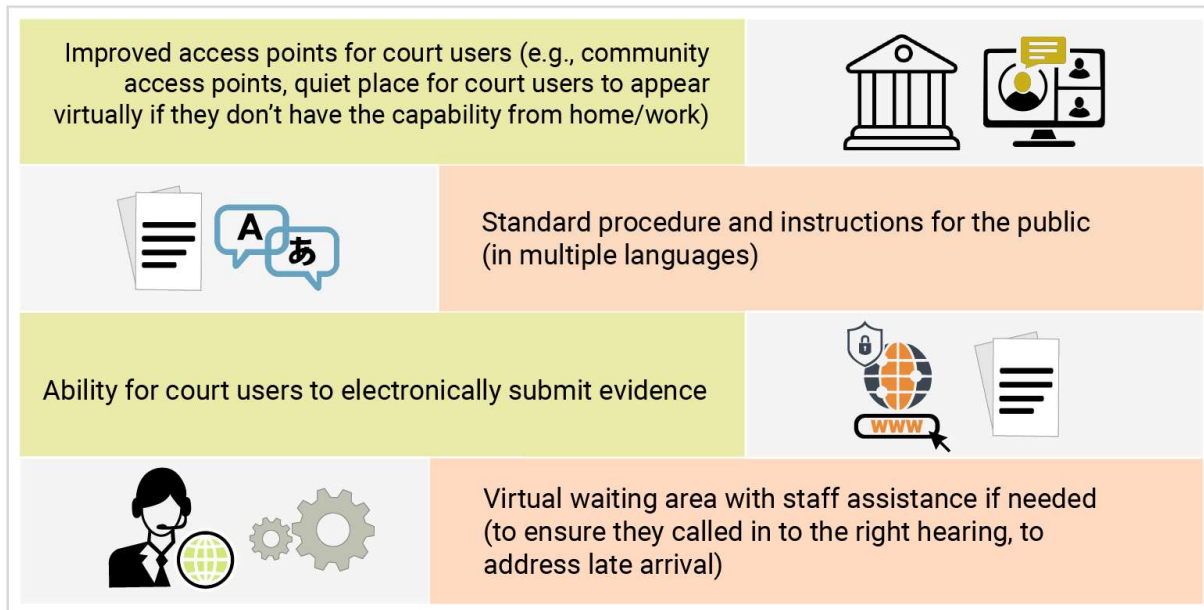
Improved access points for court users (e.g., community access points, quiet place for court users to appear virtually if they don't have the capability from home/work)

A

あ

Standard procedure and instructions for the public (in multiple languages)

Ability for court users to electronically submit evidence

WWW

Virtual waiting area with staff assistance if needed (to ensure they called in to the right hearing, to address late arrival)